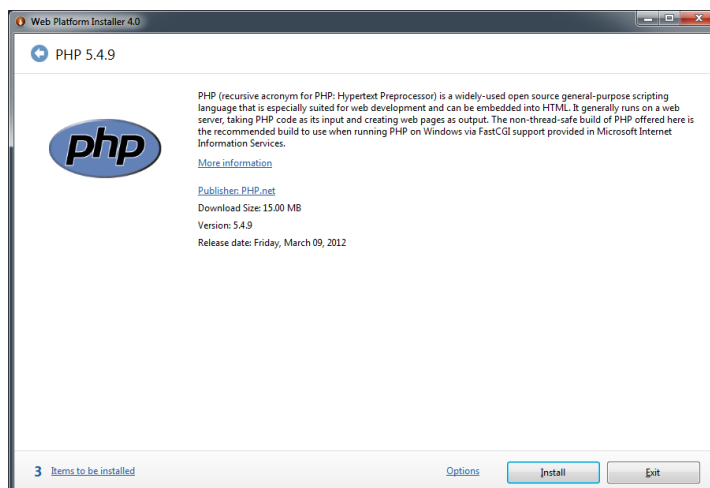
Web Platform Installer 4.0

PHP 5.4.9

php

PHP (recursive acronym for PHP: Hypertext Preprocessor) is a widely-used open source general-purpose scripting language that is especially suited for web development and can be embedded into HTML. It generally runs on a web server, taking PHP code as its input and creating web pages as output. The non-thread-safe build of PHP offered here is the recommended build to use when running PHP on Windows via FastCGI support provided in Microsoft Internet Information Services.

More information

Publisher: PHP.net

Download Size: 15.00 MB

Version: 5.4.9

Release date: Friday, March 09, 2012

3 Items to be installed

Options

Install

Exit